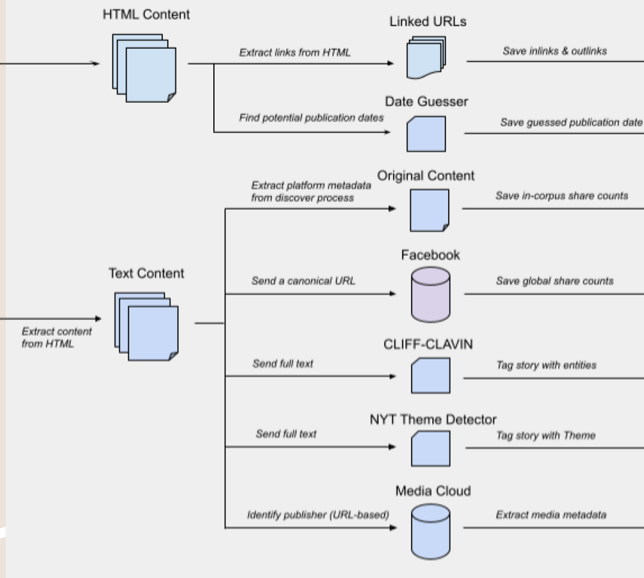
HTML Content

Linked URLs

Extract links from HTML

Save inlinks & outlinks

Date Guesser

Find potential publication dates

Save guessed publication date

Original Content

Extract platform metadata from discover process

Save in-corpus share counts

Facebook

Text Content

Send a canonical URL

Save global share counts

Extract content from HTML

CLIFF-CLAVIN

Send full text

Tag story with entities

NYT Theme Detector

Send full text

Tag story with Theme

Media Cloud

Identify publisher (URL-based)

Extract media metadata